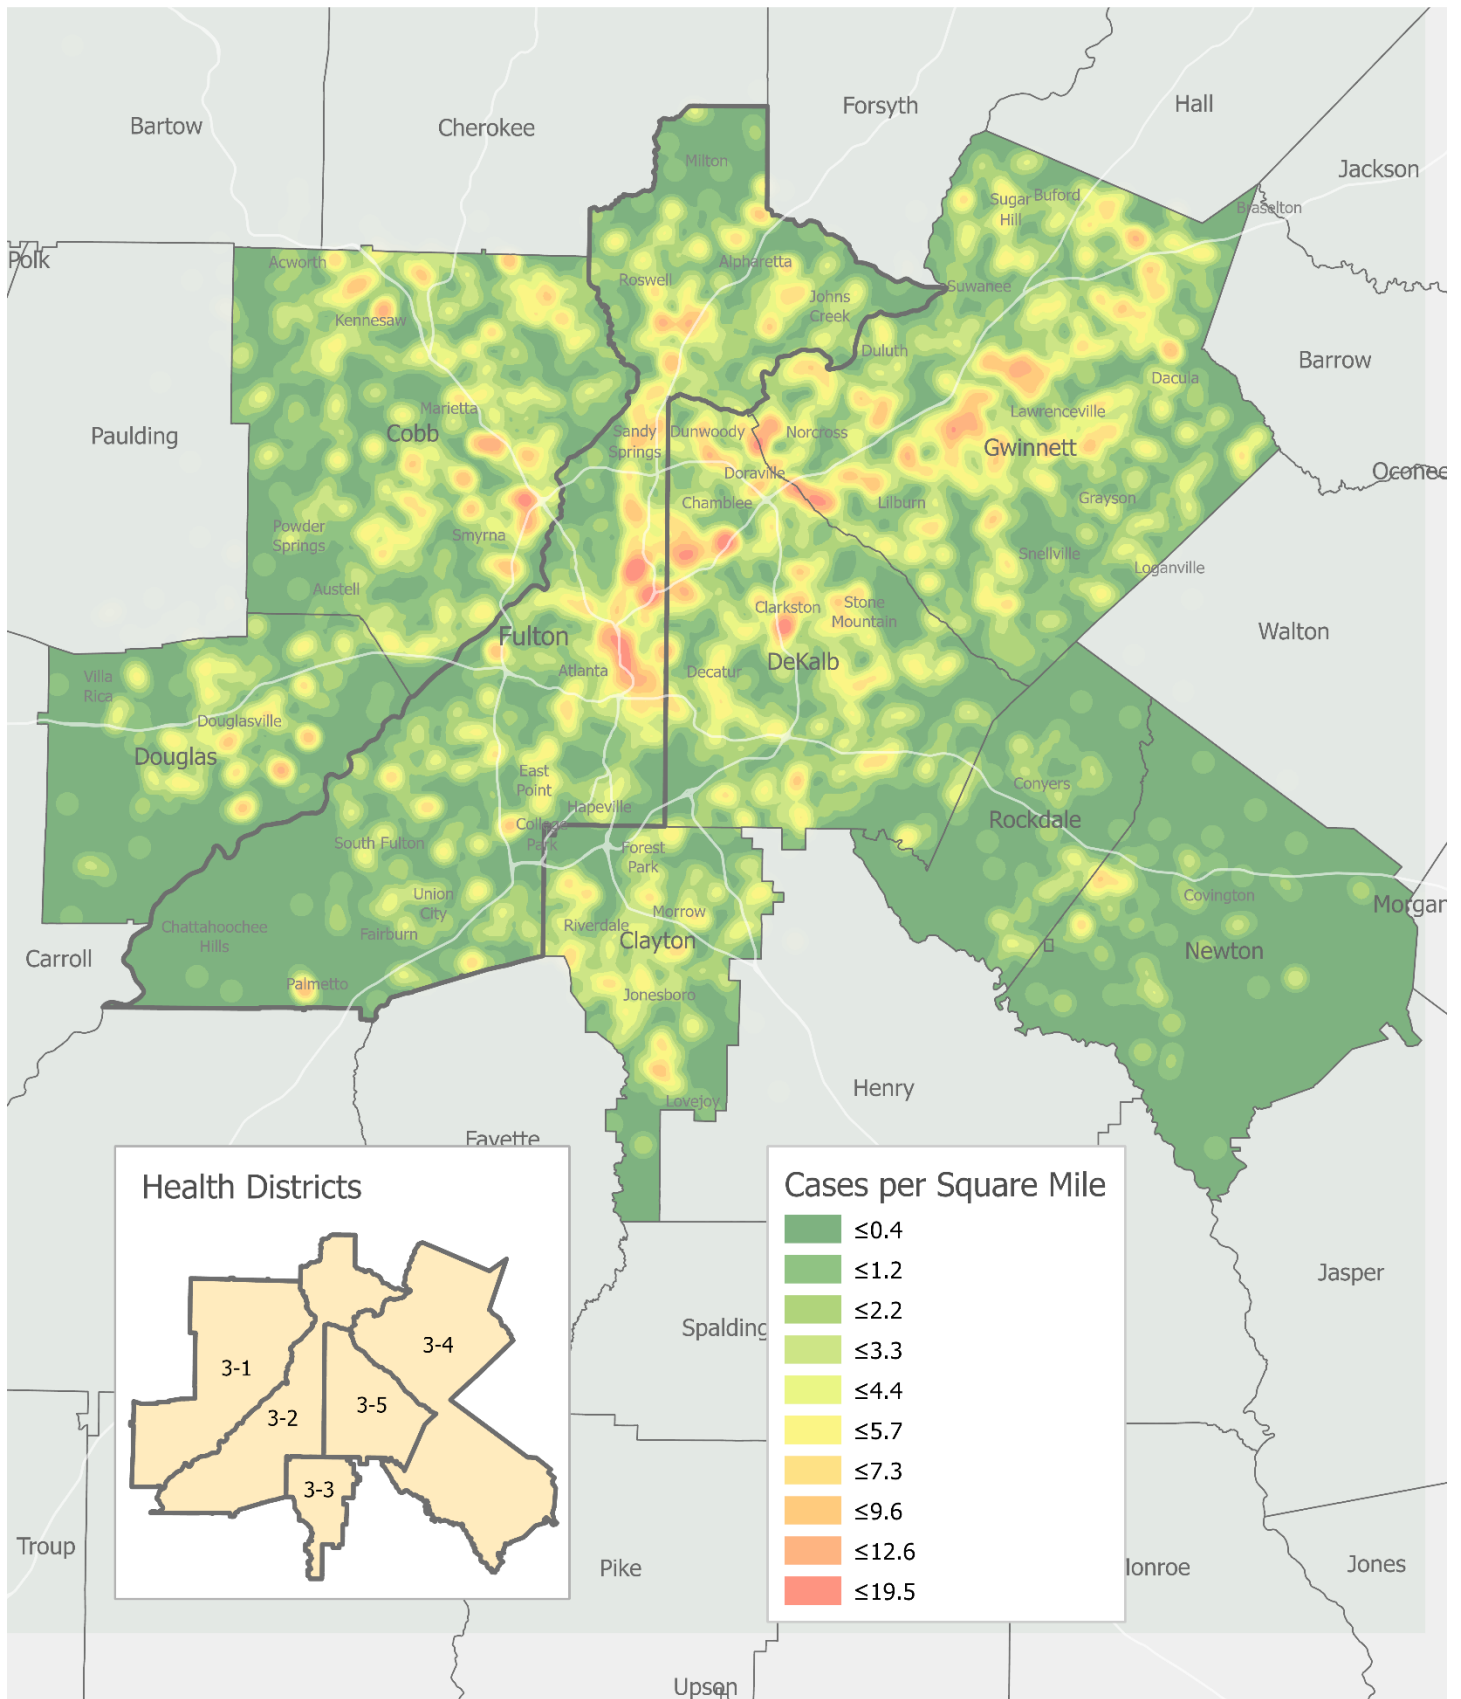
Bartow
Cherokee
Forsyth
Hall
Jackson
Polk
Milton
Sugar Hill
Buford
Braselton
Acworth
Roswell
Alpharetta
Suwanee
Kennesaw
Johns Creek
Duluth
Barrow
Dacula
Paulding
Marietta
Cobb
Sandy Springs
Dunwoody
Norcross
Lawrenceville
Gwinnett
Oconee
Doraville
Chamblee
Lilburn
Grayson
Powder Springs
Smyrna
Snellville
Loganville
Austell
Clarkston
Stone Mountain
Walton
Fulton
Villa Rica
Atlanta
Decatur
DeKalb
Douglasville
Douglas
East Point
Conyers
Hapeville
Rockdale
College Park
South Fulton
Forest Park
Union City
Morrow
Covington
Morgan
Chattahoochee Hills
Fairburn
Riverdale
Clayton
Newton
Carroll
Palmetto
Jonesboro
Henry
Lovejoy
Fayette
Health Districts
3-1
3-2
3-3
3-4
3-5
Cases per Square Mile
≤0.4
≤1.2
≤2.2
≤3.3
≤4.4
≤5.7
≤7.3
≤9.6
≤12.6
≤19.5
Jasper
Spalding
Troup
Pike
lonroe
Jones
Upson